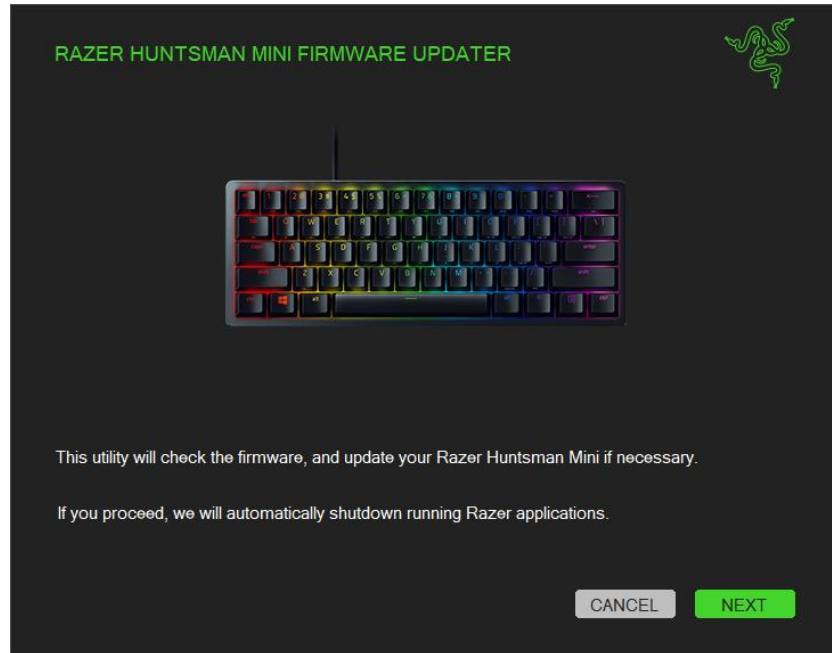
RAZER HUNTSMAN MINI FIRMWARE UPDATER

This utility will check the firmware, and update your Razer Huntsman Mini if necessary.

If you proceed, we will automatically shutdown running Razer applications.

CANCEL NEXT